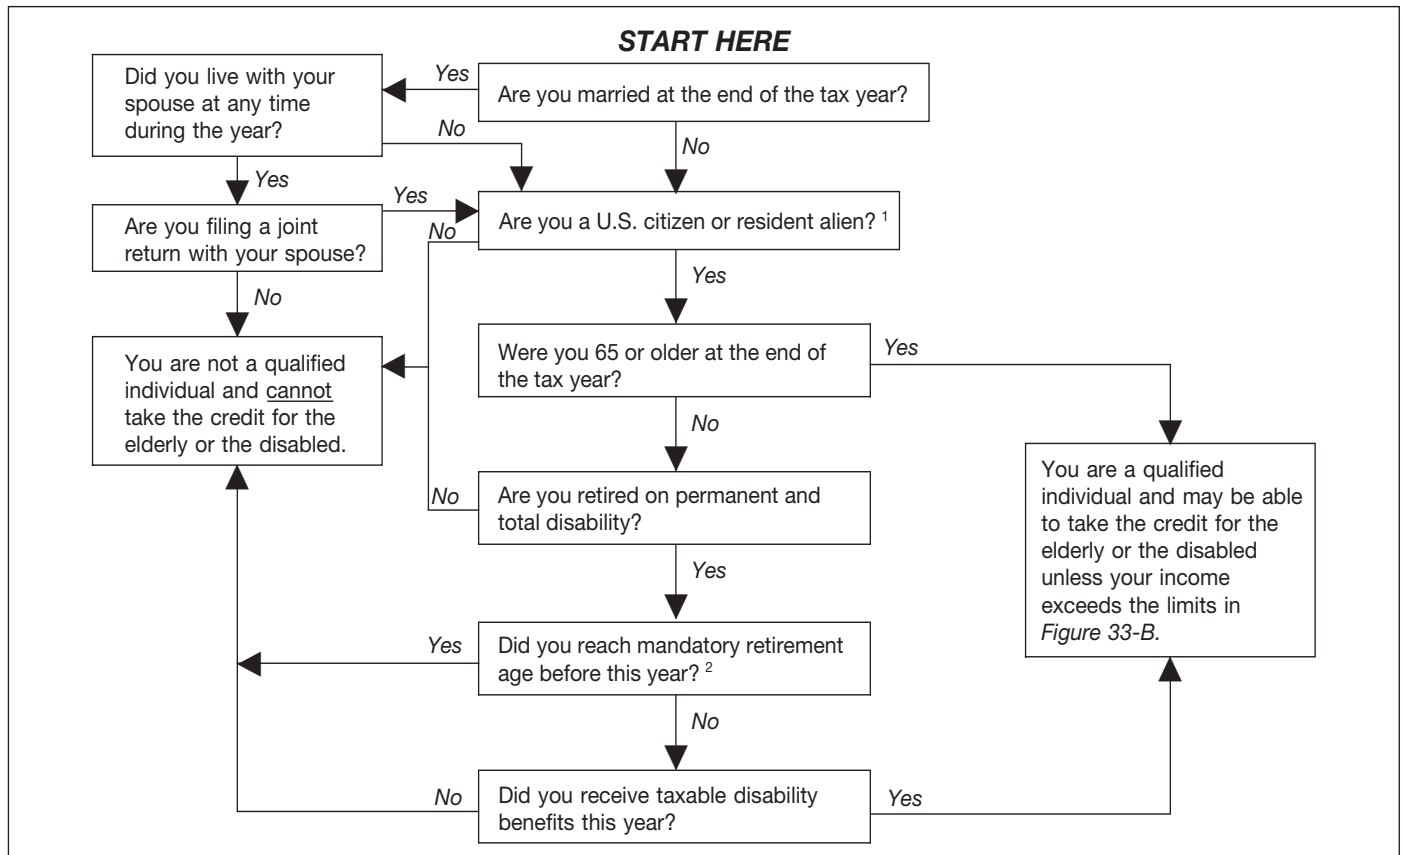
START HERE

Are you married at the end of the tax year?

Yes

Did you live with your spouse at any time during the year?

No

No

Yes

Are you filing a joint return with your spouse?

Yes

No

Are you a U.S. citizen or resident alien? $^1$

No

You are not a qualified individual and cannot take the credit for the elderly or the disabled.

Yes

Were you 65 or older at the end of the tax year?

Yes

No

No

Are you retired on permanent and total disability?

Yes

You are a qualified individual and may be able to take the credit for the elderly or the disabled unless your income exceeds the limits in Figure 33-B.

Yes

Did you reach mandatory retirement age before this year? $^2$

No

No

Did you receive taxable disability benefits this year?

Yes